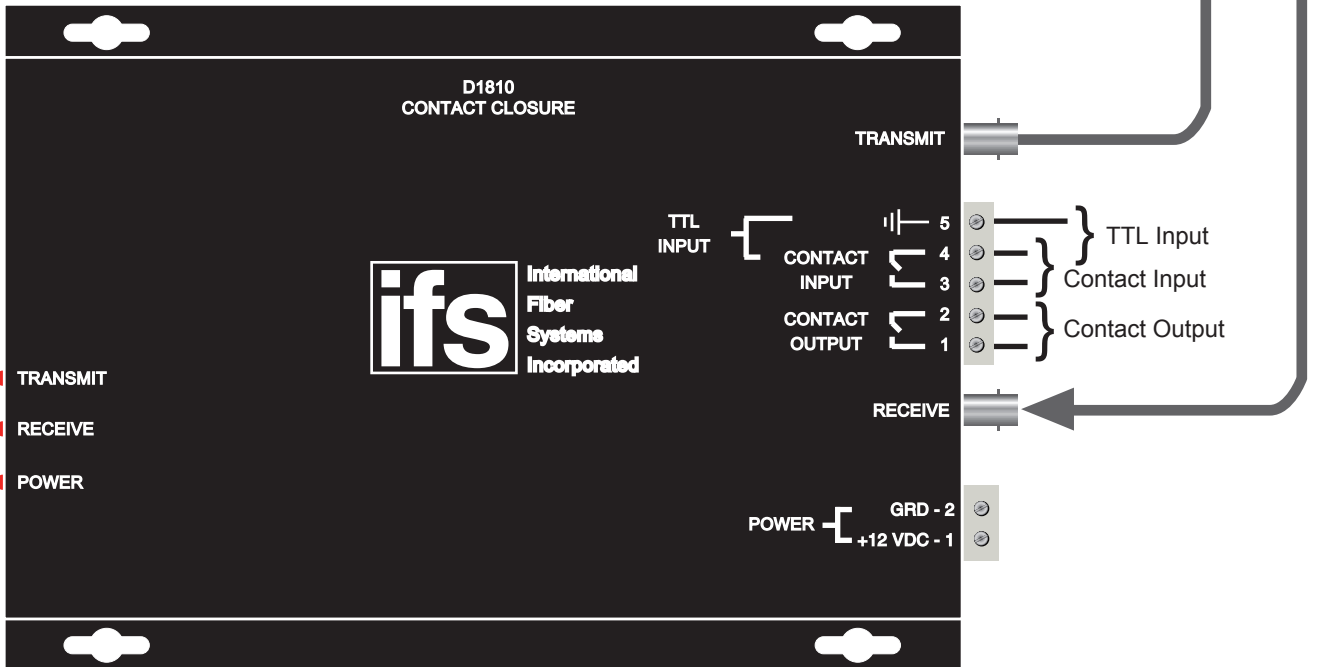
D1810
CONTACT CLOSURE

TRANSMIT

TTL
INPUT

5
CONTACT
INPUT
4
3
CONTACT
OUTPUT
2
1

TTL Input
Contact Input
Contact Output

ifs
International
Fiber
Systems
Incorporated

TRANSMIT
RECEIVE
POWER

RECEIVE

POWER
GRD - 2
+12 VDC - 1